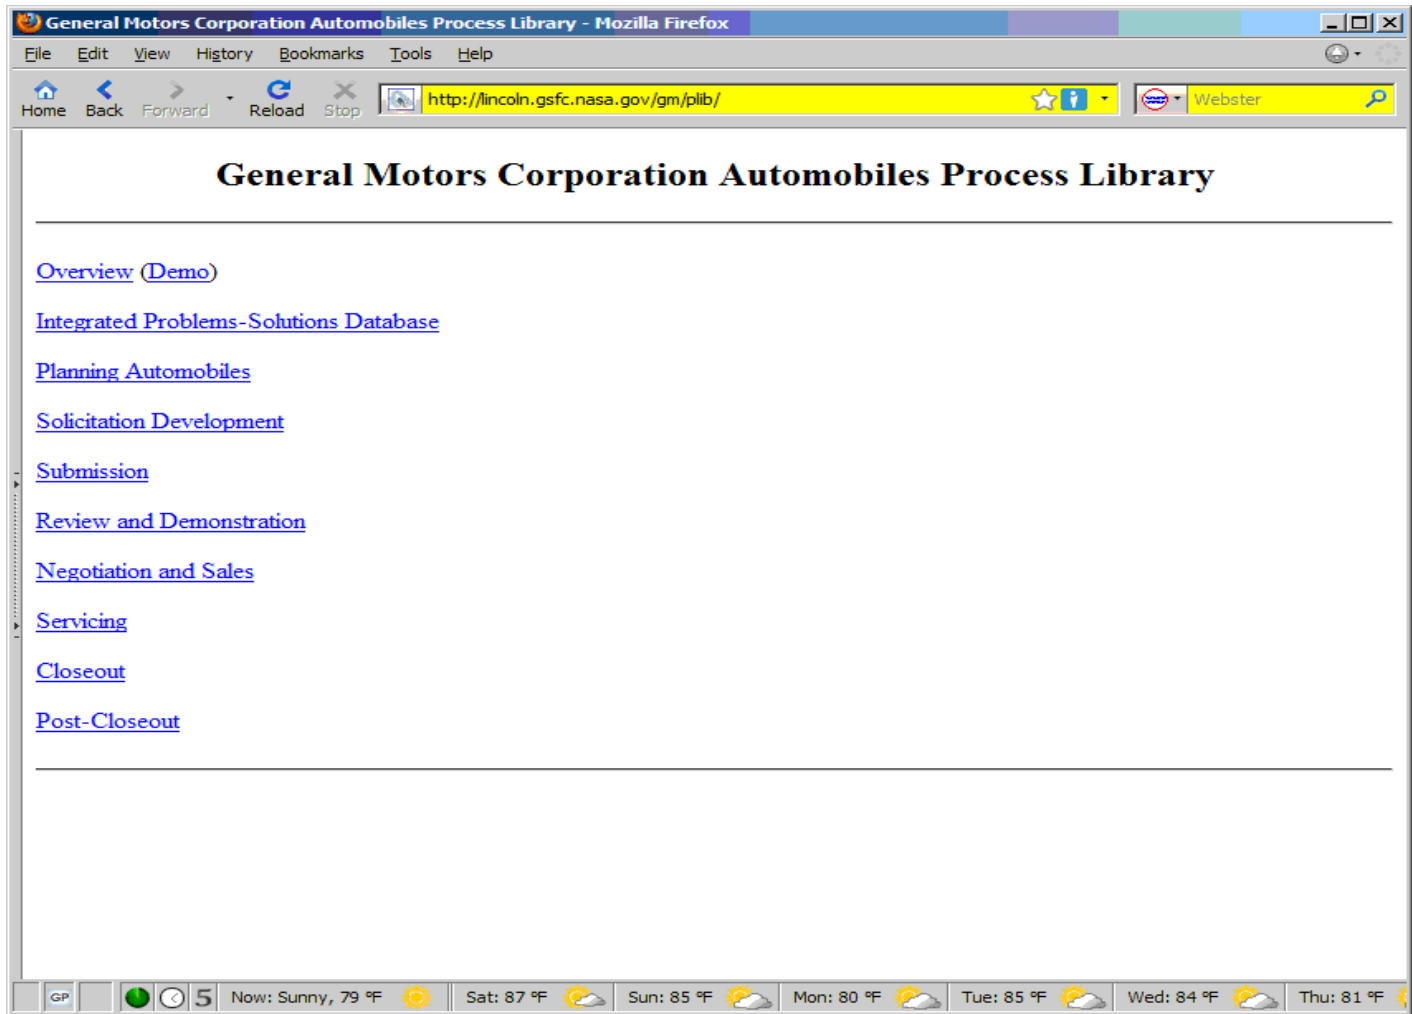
General Motors Corporation Automobiles Process Library - Mozilla Firefox

File Edit View History Bookmarks Tools Help

Home Back Forward Reload Stop http://lincoln.gsfc.nasa.gov/gm/plib/ Webster

General Motors Corporation Automobiles Process Library

Overview (Demo)

Integrated Problems-Solutions Database

Planning Automobiles

Solicitation Development

Submission

Review and Demonstration

Negotiation and Sales

Servicing

Closeout

Post-Closeout

GP 5 Now: Sunny, 79 °F Sat: 87 °F Sun: 85 °F Mon: 80 °F Tue: 85 °F Wed: 84 °F Thu: 81 °F